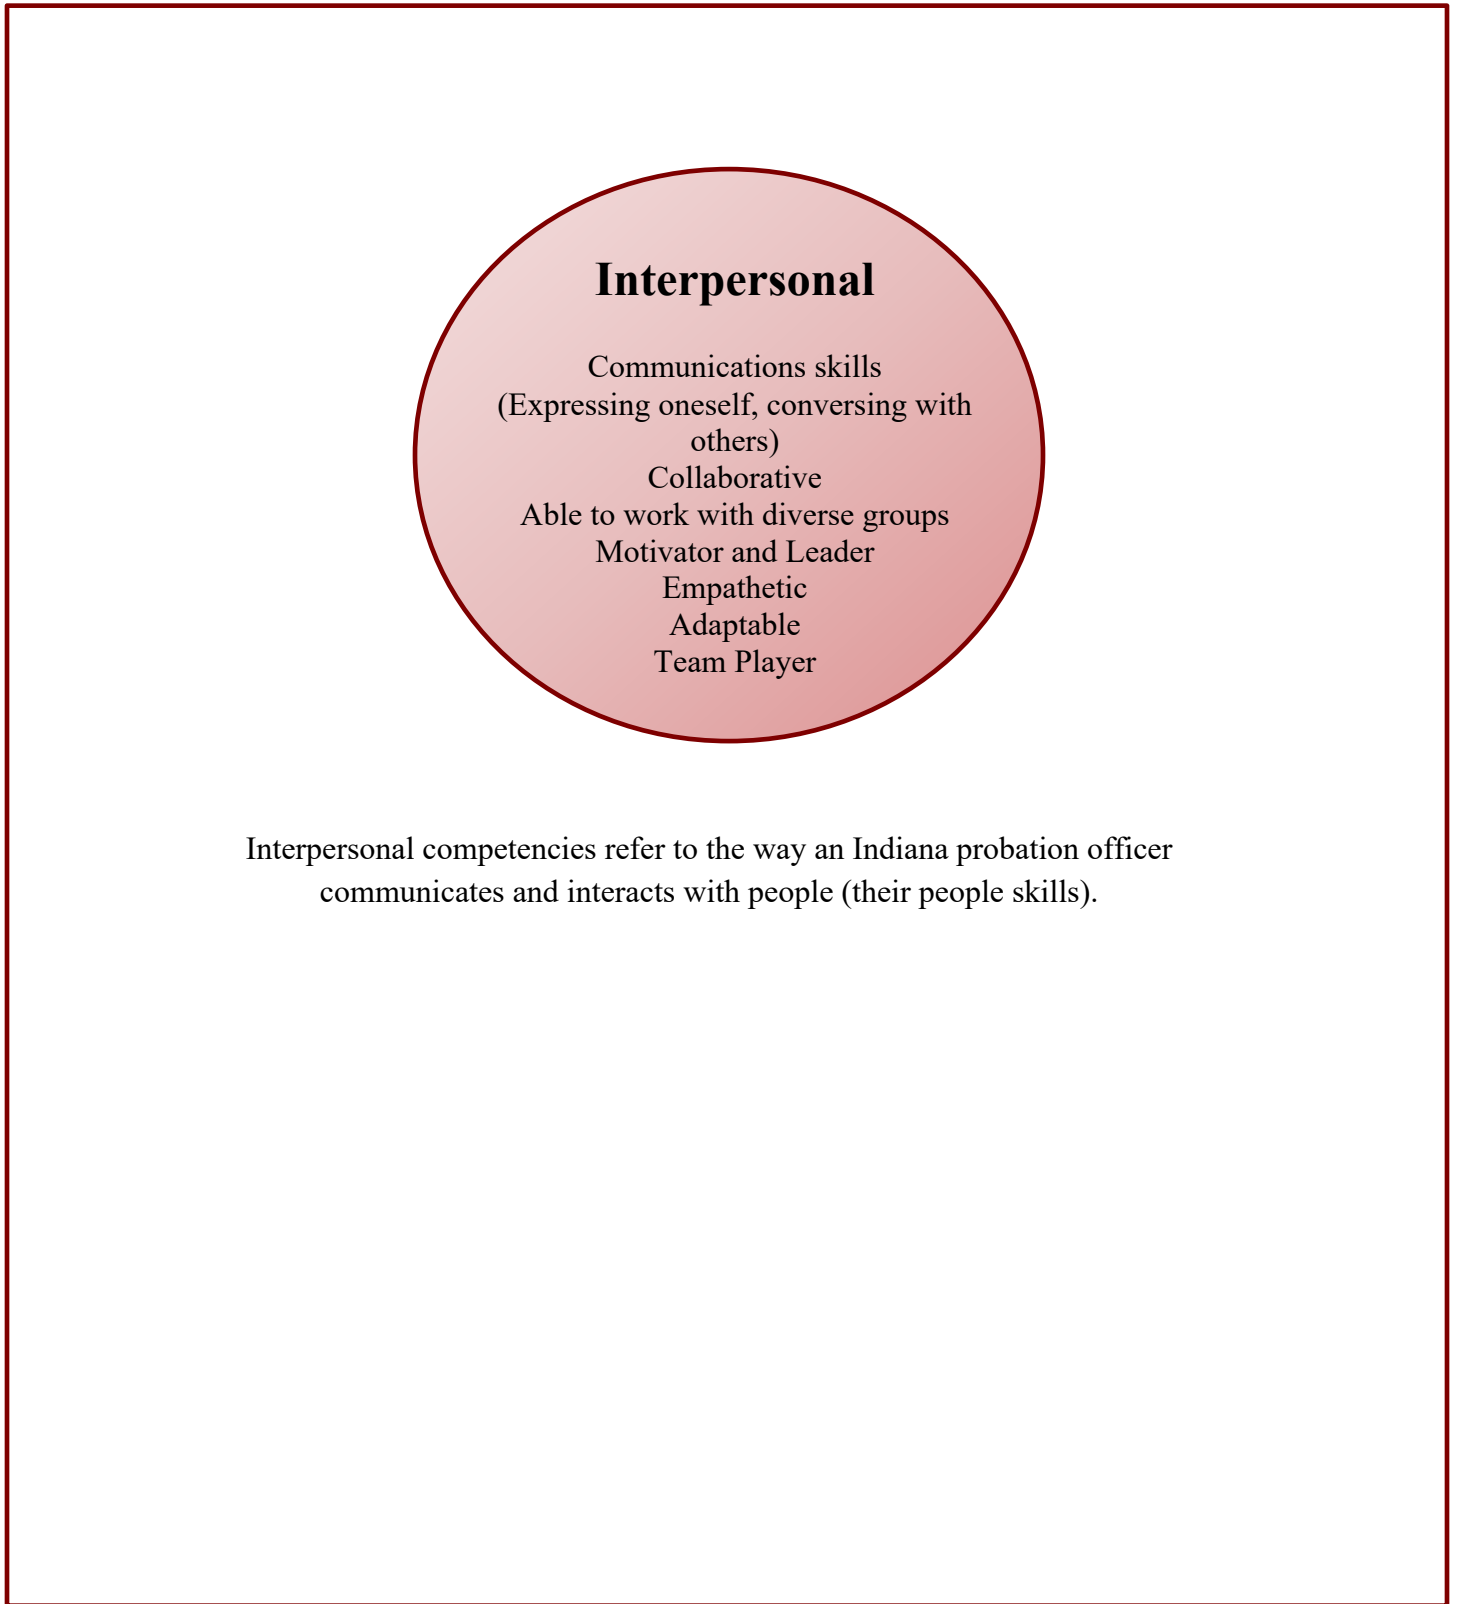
Interpersonal

Communications skills
(Expressing oneself, conversing with others)
Collaborative
Able to work with diverse groups
Motivator and Leader
Empathetic
Adaptable
Team Player

Interpersonal competencies refer to the way an Indiana probation officer communicates and interacts with people (their people skills).